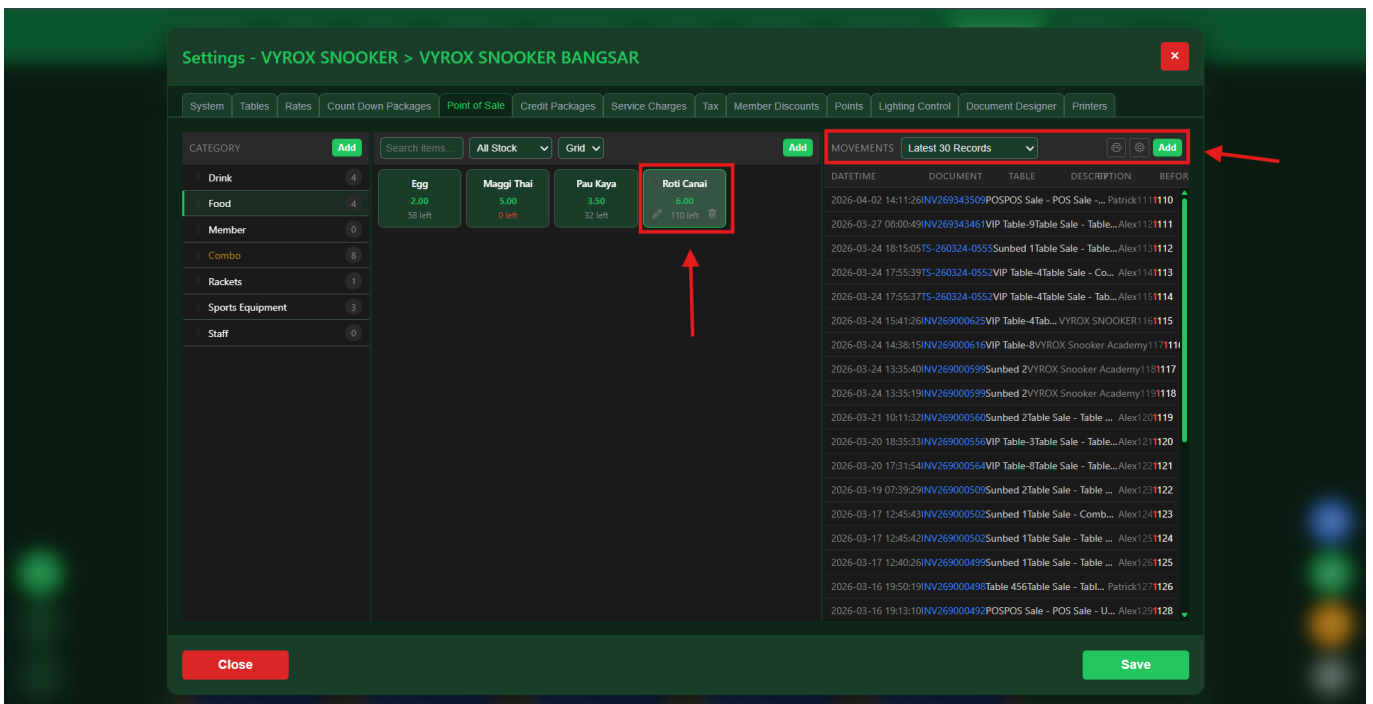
Settings - VYROX SNOOKER > VYROX SNOOKER BANGSAR

×

System | Tables | Rates | Count Down Packages | Point of Sale | Credit Packages | Service Charges | Tax | Member Discounts | Points | Lighting Control | Document Designer | Printers

CATEGORY Add

Drink 4
Food 4
Member 0
Combo 8
Rackets 1
Sports Equipment 3
Staff 0

Search items... | All Stock | Grid | Add

Egg
2.00
58 left

Maggi Thai
5.00
0 left

Pau Kaya
3.50
32 left

Roti Canai
6.00
110 left

MOVEMENTS Latest 30 Records Add

| DATETIME | DOCUMENT | TABLE | DESCRIPTION | BEFOR |
|---|---|---|---|---|
| 2026-04-02 14:11:26 | INV269343509 | POS | POS Sale - POS Sale -... Patrick111 | 110 |
| 2026-03-27 08:00:49 | INV269343461 | VIP Table-9 | Table Sale - Table... Alex112 | 111 |
| 2026-03-24 18:15:05 | TS-260324-0555 | Sunbed 1 | Table Sale - Table... Alex113 | 112 |
| 2026-03-24 17:55:39 | TS-260324-0552 | VIP Table-4 | Table Sale - Co... Alex114 | 113 |
| 2026-03-24 17:55:37 | TS-260324-0552 | VIP Table-4 | Table Sale - Tab... Alex115 | 114 |
| 2026-03-24 15:41:26 | INV269000625 | VIP Table-4 | Tab... VYROX SNOOKER116 | 115 |
| 2026-03-24 14:38:15 | INV269000616 | VIP Table-8 | VYROX Snooker Academy117 | 11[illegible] |
| 2026-03-24 13:35:40 | INV269000599 | Sunbed 2 | VYROX Snooker Academy118 | 117 |
| 2026-03-24 13:35:19 | INV269000599 | Sunbed 2 | VYROX Snooker Academy119 | 118 |
| 2026-03-21 10:11:32 | INV269000560 | Sunbed 2 | Table Sale - Table ... Alex120 | 119 |
| 2026-03-20 18:35:33 | INV269000556 | VIP Table-3 | Table Sale - Table... Alex121 | 120 |
| 2026-03-20 17:31:54 | INV269000564 | VIP Table-8 | Table Sale - Table... Alex122 | 121 |
| 2026-03-19 07:39:29 | INV269000509 | Sunbed 2 | Table Sale - Table ... Alex123 | 122 |
| 2026-03-17 12:45:43 | INV269000502 | Sunbed 1 | Table Sale - Comb... Alex124 | 123 |
| 2026-03-17 12:45:42 | INV269000502 | Sunbed 1 | Table Sale - Table ... Alex125 | 124 |
| 2026-03-17 12:40:26 | INV269000499 | Sunbed 1 | Table Sale - Table ... Alex126 | 125 |
| 2026-03-16 19:50:19 | INV269000498 | Table 456 | Table Sale - Tabl... Patrick127 | 126 |
| 2026-03-16 19:13:10 | INV269000492 | POS | POS Sale - POS Sale - U... Alex129 | 128 |

Close

Save